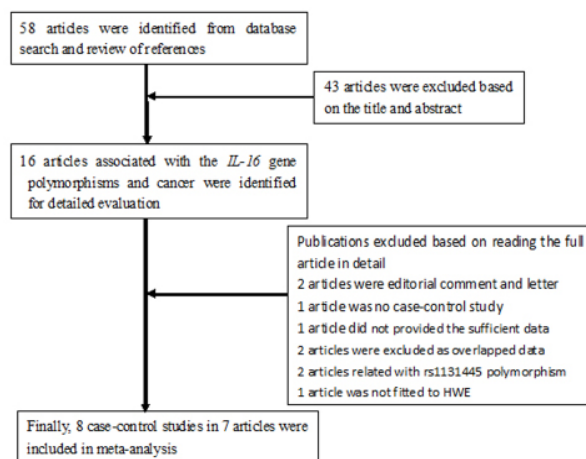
58 articles were identified from database search and review of references

43 articles were excluded based on the title and abstract

16 articles associated with the *IL-16* gene polymorphisms and cancer were identified for detailed evaluation

Publications excluded based on reading the full article in detail
2 articles were editorial comment and letter
1 article was no case-control study
1 article did not provided the sufficient data
2 articles were excluded as overlapped data
2 articles related with rs1131445 polymorphism
1 article was not fitted to HWE

Finally, 8 case-control studies in 7 articles were included in meta-analysis